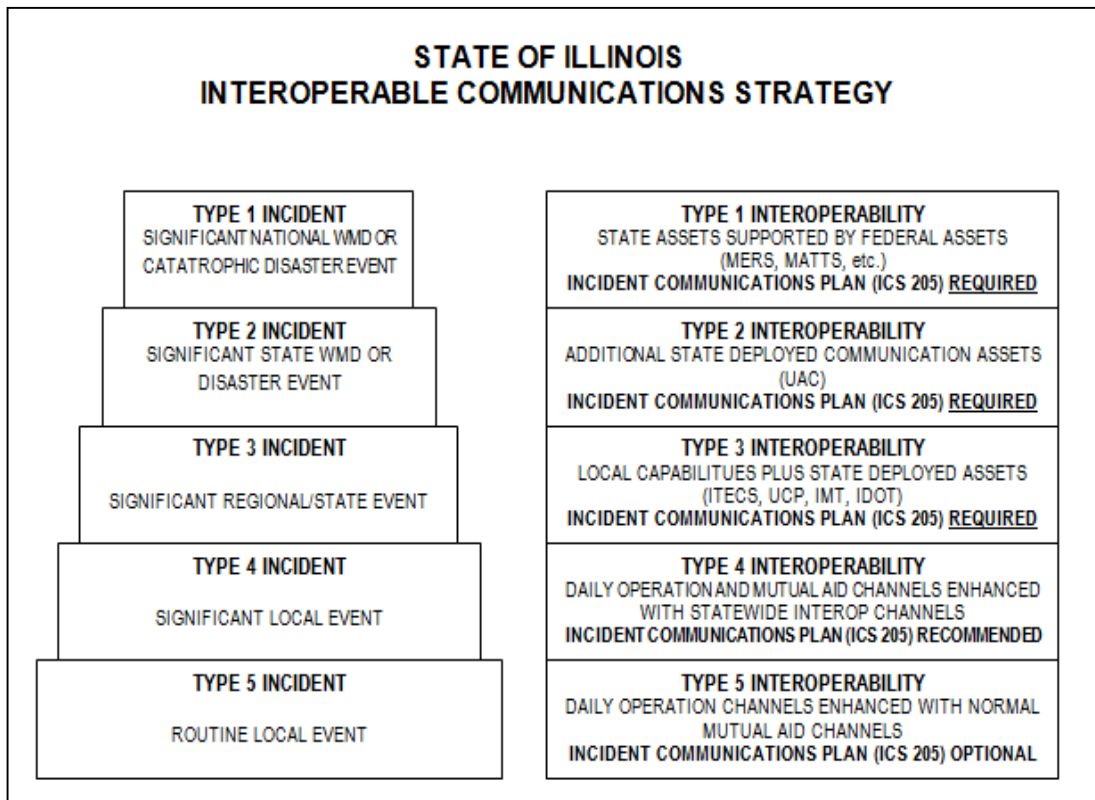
STATE OF ILLINOIS
INTEROPERABLE COMMUNICATIONS STRATEGY

TYPE 1 INCIDENT
SIGNIFICANT NATIONAL WMD OR CATATROPHIC DISASTER EVENT

TYPE 2 INCIDENT
SIGNIFICANT STATE WMD OR DISASTER EVENT

TYPE 3 INCIDENT
SIGNIFICANT REGIONAL/STATE EVENT

TYPE 4 INCIDENT
SIGNIFICANT LOCAL EVENT

TYPE 5 INCIDENT
ROUTINE LOCAL EVENT

TYPE 1 INTEROPERABILITY
STATE ASSETS SUPPORTED BY FEDERAL ASSETS (MERS, MATTS, etc.)
INCIDENT COMMUNICATIONS PLAN (ICS 205) REQUIRED

TYPE 2 INTEROPERABILITY
ADDITIONAL STATE DEPLOYED COMMUNICATION ASSETS (UAC)
INCIDENT COMMUNICATIONS PLAN (ICS 205) REQUIRED

TYPE 3 INTEROPERABILITY
LOCAL CAPABILITUES PLUS STATE DEPLOYED ASSETS (ITECS, UCP, IMT, IDOT)
INCIDENT COMMUNICATIONS PLAN (ICS 205) REQUIRED

TYPE 4 INTEROPERABILITY
DAILY OPERATION AND MUTUAL AID CHANNELS ENHANCED WITH STATEWIDE INTEROP CHANNELS
INCIDENT COMMUNICATIONS PLAN (ICS 205) RECOMMENDED

TYPE 5 INTEROPERABILITY
DAILY OPERATION CHANNELS ENHANCED WITH NORMAL MUTUAL AID CHANNELS
INCIDENT COMMUNICATIONS PLAN (ICS 205) OPTIONAL